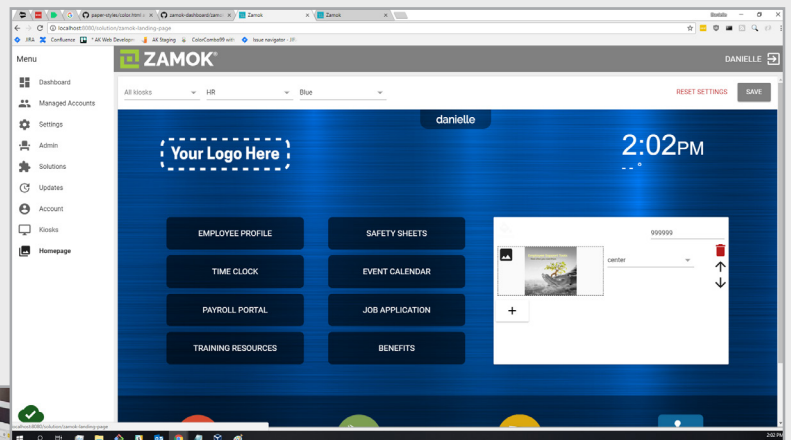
paper-styles/color.html | zamok-dashboard/zamok | Zamok | Zamok

localhost:8080/solution/zamok-landing-page

JIRA | Confluence | * AK Web Developer | AK Staging | ColorCombo99 with | Issue navigator - JIR

Menu

ZAMOK

DANIELLE

Dashboard

Managed Accounts

Settings

Admin

Solutions

Updates

Account

Kiosks

Homepage

All kiosks | HR | Blue

RESET SETTINGS | SAVE

danielle

Your Logo Here

2:02PM

- - °

EMPLOYEE PROFILE

SAFETY SHEETS

TIME CLOCK

EVENT CALENDAR

PAYROLL PORTAL

JOB APPLICATION

TRAINING RESOURCES

BENEFITS

999999

center

+

localhost:8080/solution/zamok-landing-page

2:02 PM